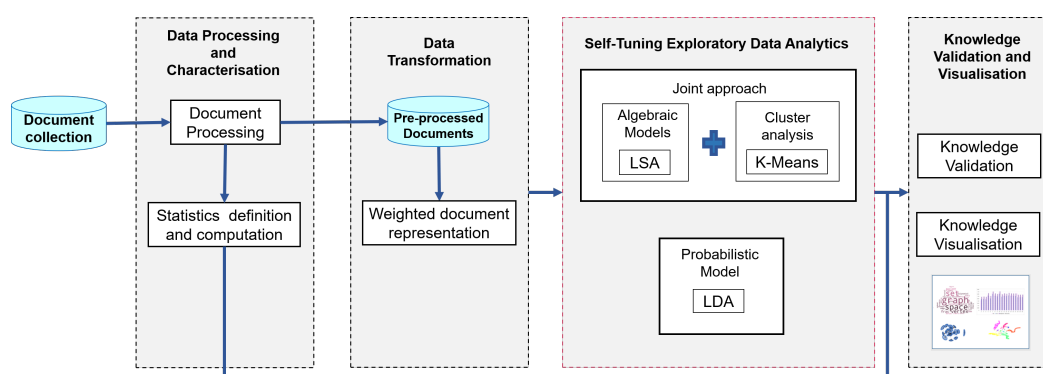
Document collection

Data Processing and Characterisation

Document Processing

Statistics definition and computation

Data Transformation

Pre-processed Documents

Weighted document representation

Self-Tuning Exploratory Data Analytics

Joint approach

Algebraic Models

LSA

Cluster analysis

K-Means

Probabilistic Model

LDA

Knowledge Validation and Visualisation

Knowledge Validation

Knowledge Visualisation

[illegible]